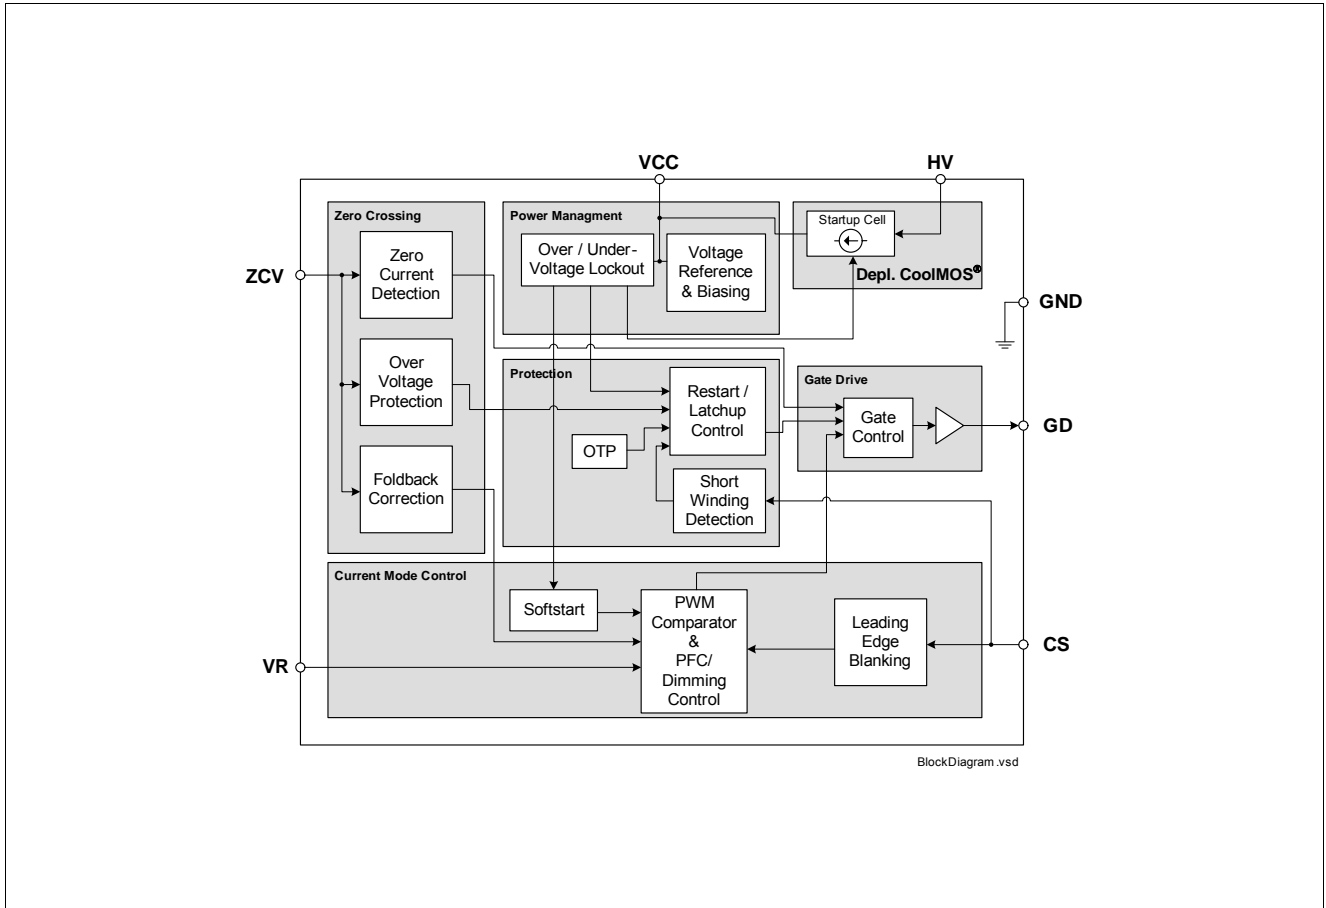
VCC
HV
Zero Crossing
Power Managment
Startup Cell
Zero Current Detection
Over / Under-Voltage Lockout
Voltage Reference & Biasing
Depl. CoolMOS®
ZCV
GND
Over Voltage Protection
Protection
Restart / Latchup Control
Gate Drive
Gate Control
GD
OTP
Foldback Correction
Short Winding Detection
Current Mode Control
Softstart
PWM Comparator & PFC/ Dimming Control
Leading Edge Blanking
CS
VR
BlockDiagram.vsd